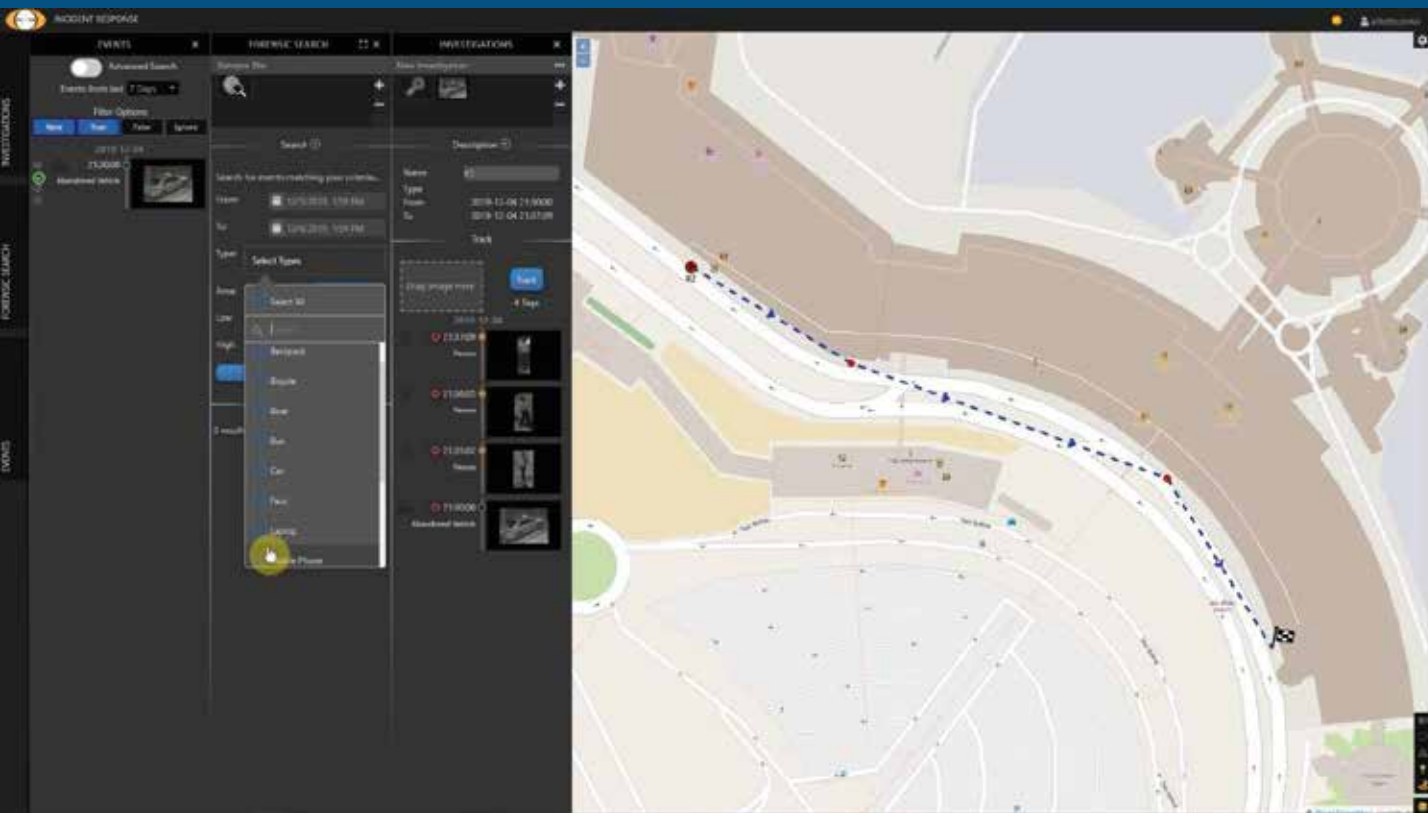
INCIDENT RESPONSE

EVENTS

Advanced Search

Events from last 7 Days

Filter Options

New True False Ignore

2019-12-04

21:30:00

Abandoned Vehicle

FORENSIC SEARCH

Search

Search for events matching your criteria...

From 12/5/2019, 1:59 PM

To 12/6/2019, 1:59 PM

Type

Select Types

Select All

Backpack

Bicycle

Boat

Bus

Car

Face

Laptop

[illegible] Phone

0 results

INVESTIGATIONS

New Investigation

Description

Name

Type

From 2019-12-04 21:30:00

To 2019-12-04 21:37:09

Track

Drag image here

Track

4 Tags

2019-12-04

21:37:09

Person

21:36:05

Person

21:35:00

Person

21:30:00

Abandoned Vehicle

INVESTIGATIONS

FORENSIC SEARCH

EVENTS